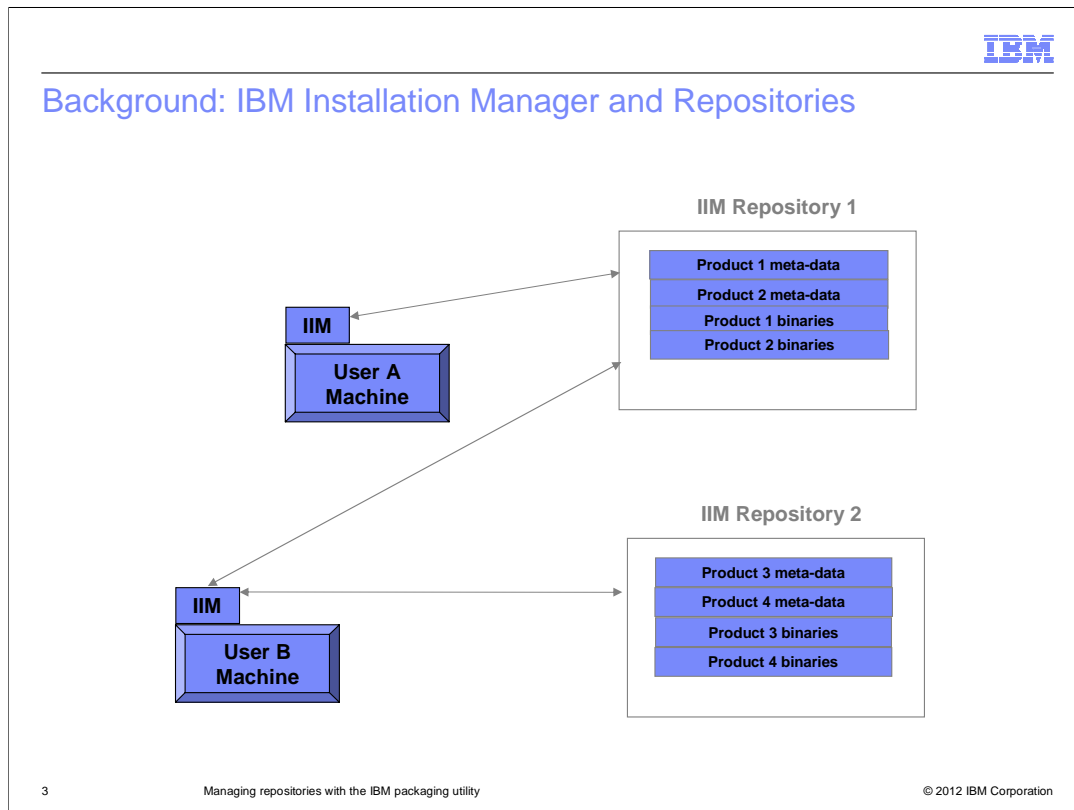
IBM

Background: IBM Installation Manager and Repositories

IIM Repository 1

Product 1 meta-data
Product 2 meta-data
Product 1 binaries
Product 2 binaries

IIM

User A Machine

IIM Repository 2

Product 3 meta-data
Product 4 meta-data
Product 3 binaries
Product 4 binaries

IIM

User B Machine

3 Managing repositories with the IBM packaging utility © 2012 IBM Corporation